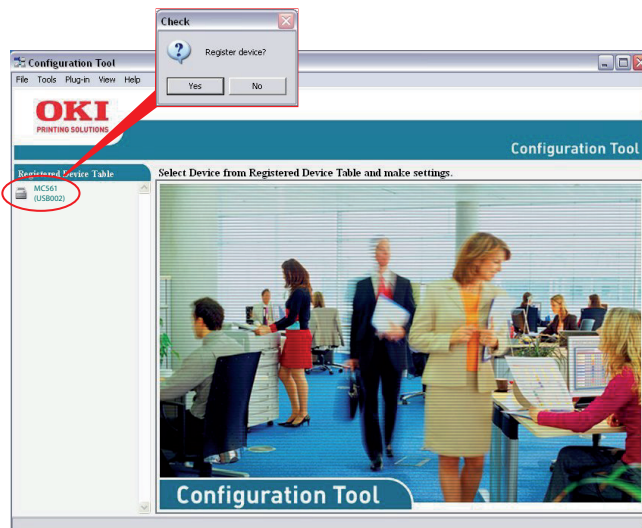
Check

Register device?

Yes
No

Configuration Tool

File Tools Plug-in View Help

OKI
PRINTING SOLUTIONS

Configuration Tool

Registered Device Table

MC561
(USB002)

Select Device from Registered Device Table and make settings.

Configuration Tool